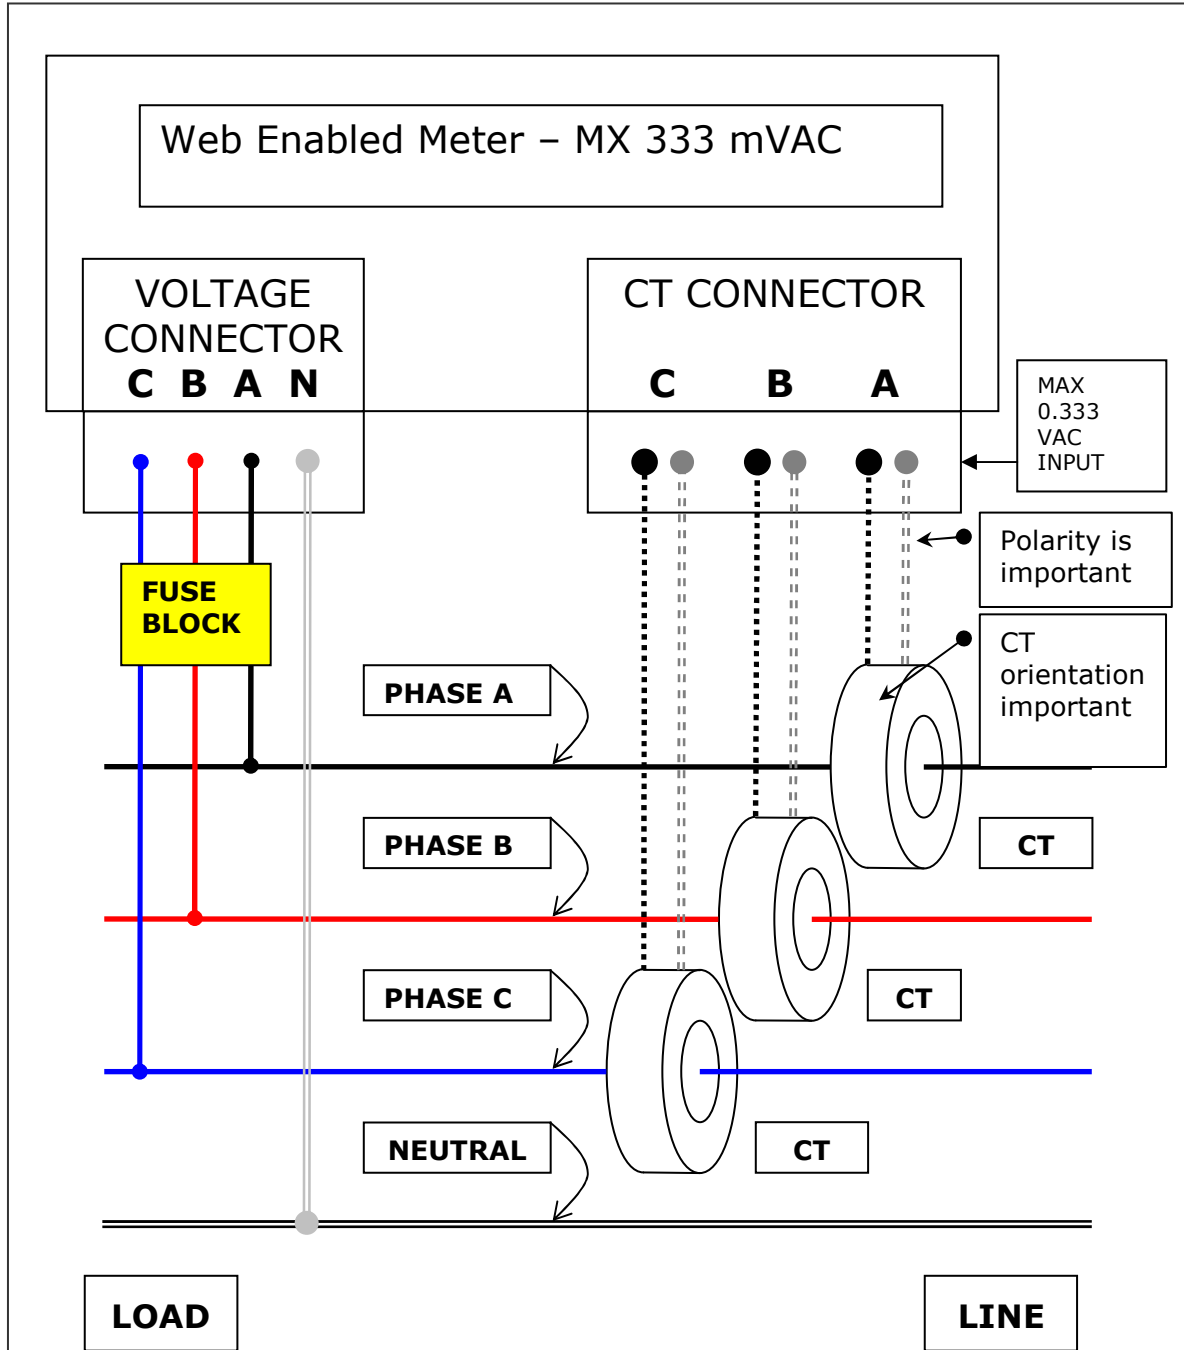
Web Enabled Meter – MX 333 mVAC

VOLTAGE CONNECTOR
C B A N

CT CONNECTOR
C B A

MAX 0.333 VAC INPUT

FUSE BLOCK

Polarity is important

CT orientation important

PHASE A

PHASE B

PHASE C

NEUTRAL

CT

CT

CT

LOAD

LINE